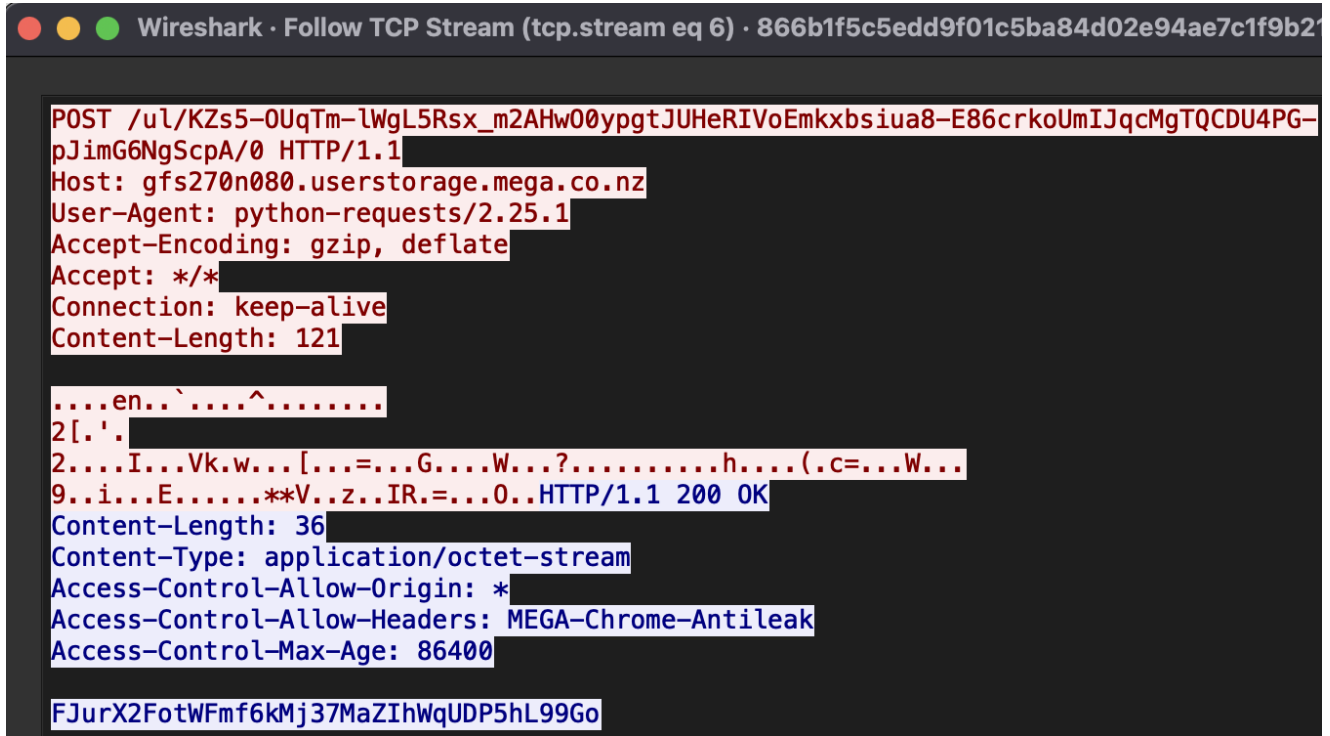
Wireshark · Follow TCP Stream (tcp.stream eq 6) · 866b1f5c5edd9f01c5ba84d02e94ae7c1f9b2

POST /ul/KZs5-OUqTm-lWgL5Rsx_m2AHwO0ypgtJUHeRIVoEmkxbsiua8-E86crkoUmIJqcMgTQCDU4PG-pJimG6NgScpA/0 HTTP/1.1
Host: gfs270n080.userstorage.mega.co.nz
User-Agent: python-requests/2.25.1
Accept-Encoding: gzip, deflate
Accept: */*
Connection: keep-alive
Content-Length: 121

....en..`....^........
2[.'.
2....I...Vk.w...[...=...G....W...?.........h....(.c=...W...
9..i...E......**V..z..IR.=...O..HTTP/1.1 200 OK
Content-Length: 36
Content-Type: application/octet-stream
Access-Control-Allow-Origin: *
Access-Control-Allow-Headers: MEGA-Chrome-Antileak
Access-Control-Max-Age: 86400

FJurX2FotWFmf6kMj37MaZIhWqUDP5hL99Go